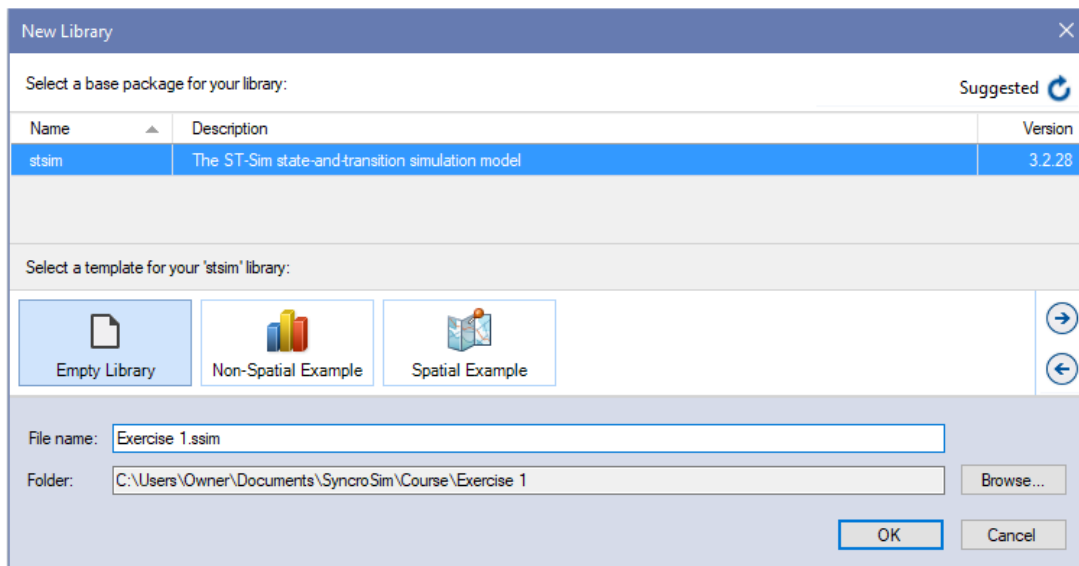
New Library

Select a base package for your library:

Suggested

| Name | Description | Version |
|---|---|---|
| stsim | The ST-Sim state-and-transition simulation model | 3.2.28 |

Select a template for your 'stsim' library:

Empty Library

Non-Spatial Example

Spatial Example

File name: Exercise 1.ssim

Folder: C:\Users\Owner\Documents\SyncroSim\Course\Exercise 1

Browse...

OK

Cancel